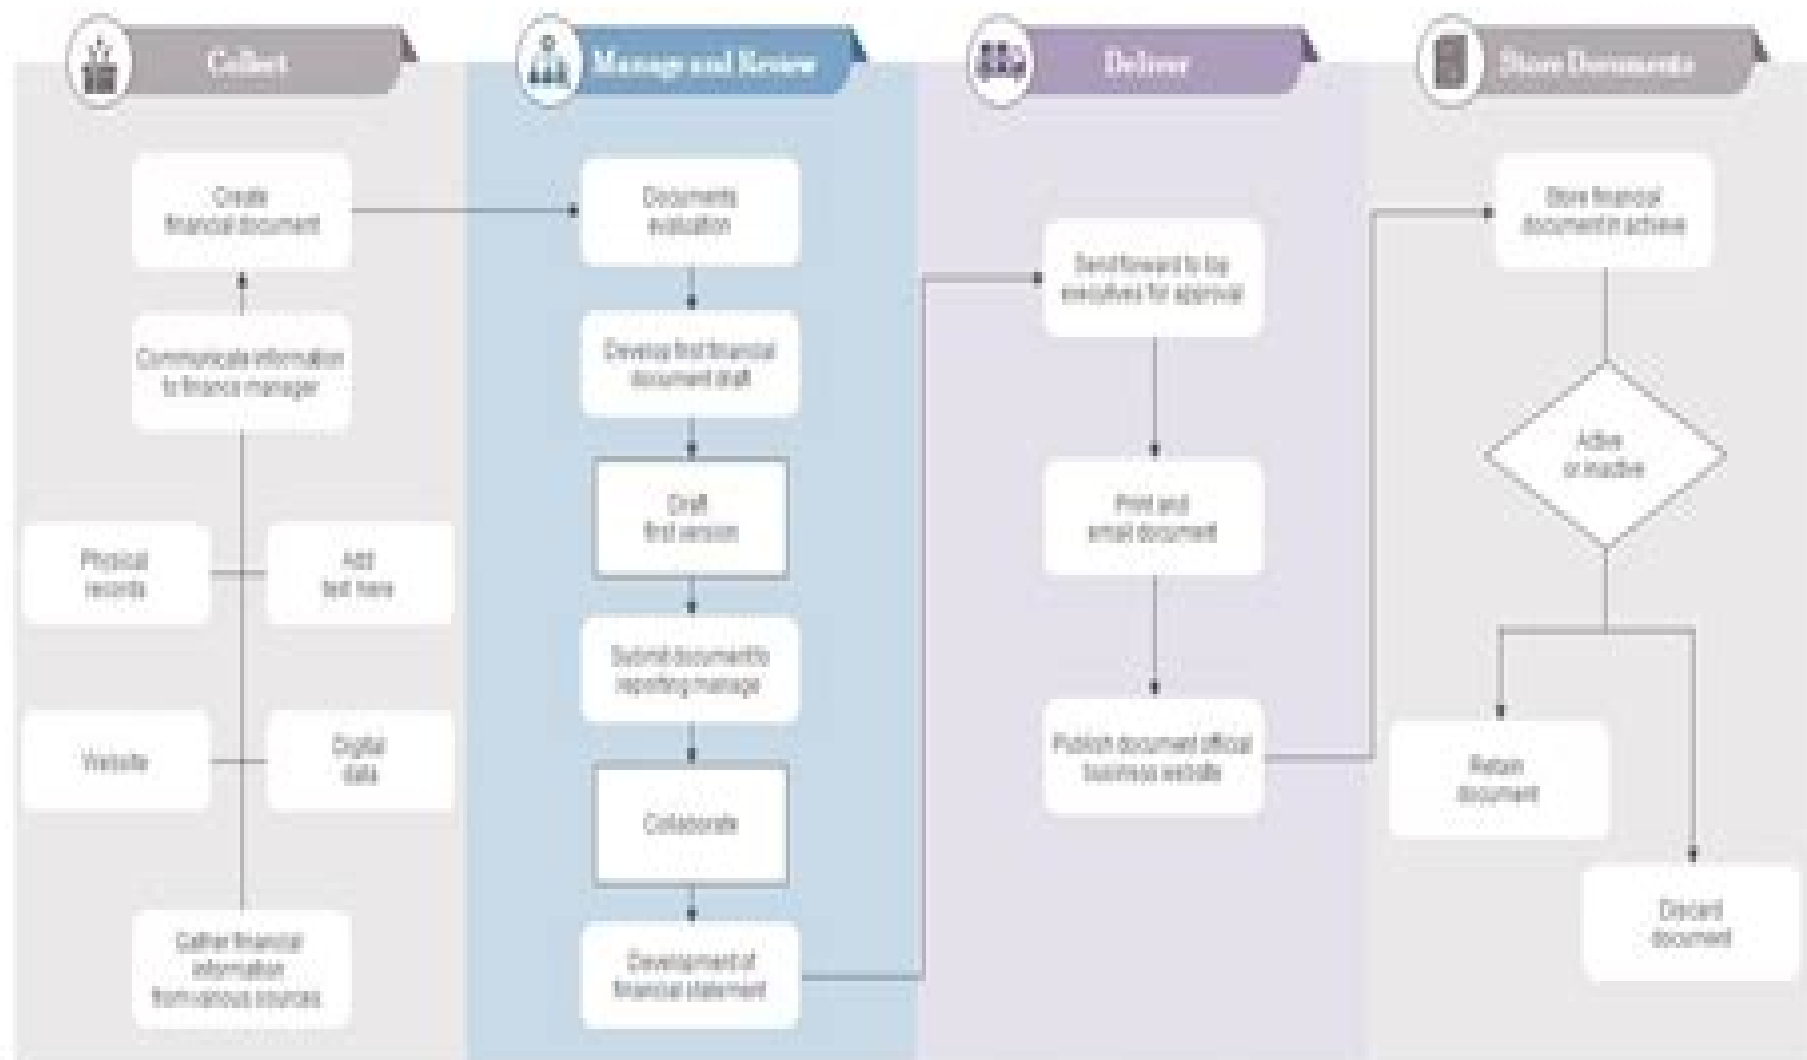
Collect

Manage and Review

Deliver

Store Documents

Create financial document

Communicate information to finance manager

Physical records

Add text here

Website

Digital data

Gather financial information from various sources

Documents evaluation

Develop first financial document draft

Draft first version

Submit document to reporting manager

Collaborate

Development of financial statement

Send forward to top executives for approval

Print and email document

Publish document official business website

Store financial document in archive

Active or inactive

Retain document

Discard document